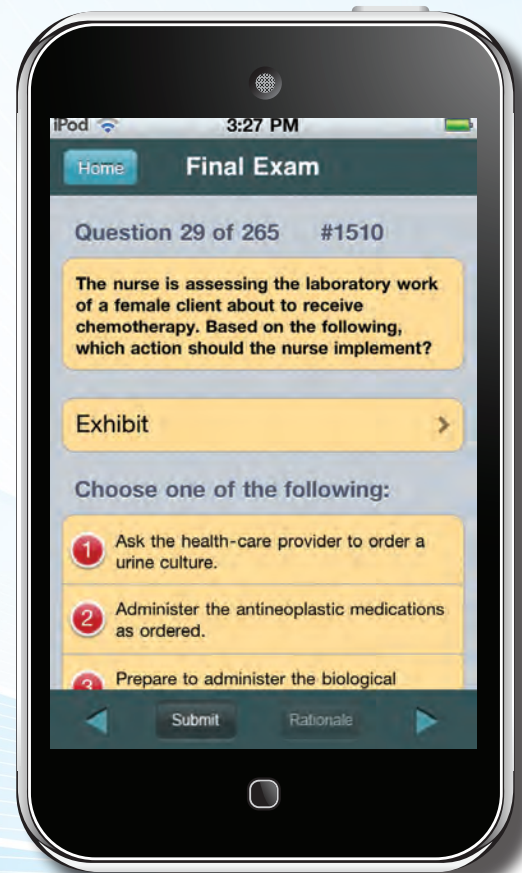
iPod 3:27 PM

Home Final Exam

Question 29 of 265 #1510

The nurse is assessing the laboratory work of a female client about to receive chemotherapy. Based on the following, which action should the nurse implement?

Exhibit

Choose one of the following:

1 Ask the health-care provider to order a urine culture.

2 Administer the antineoplastic medications as ordered.

3 Prepare to administer the biological

Submit Rationale